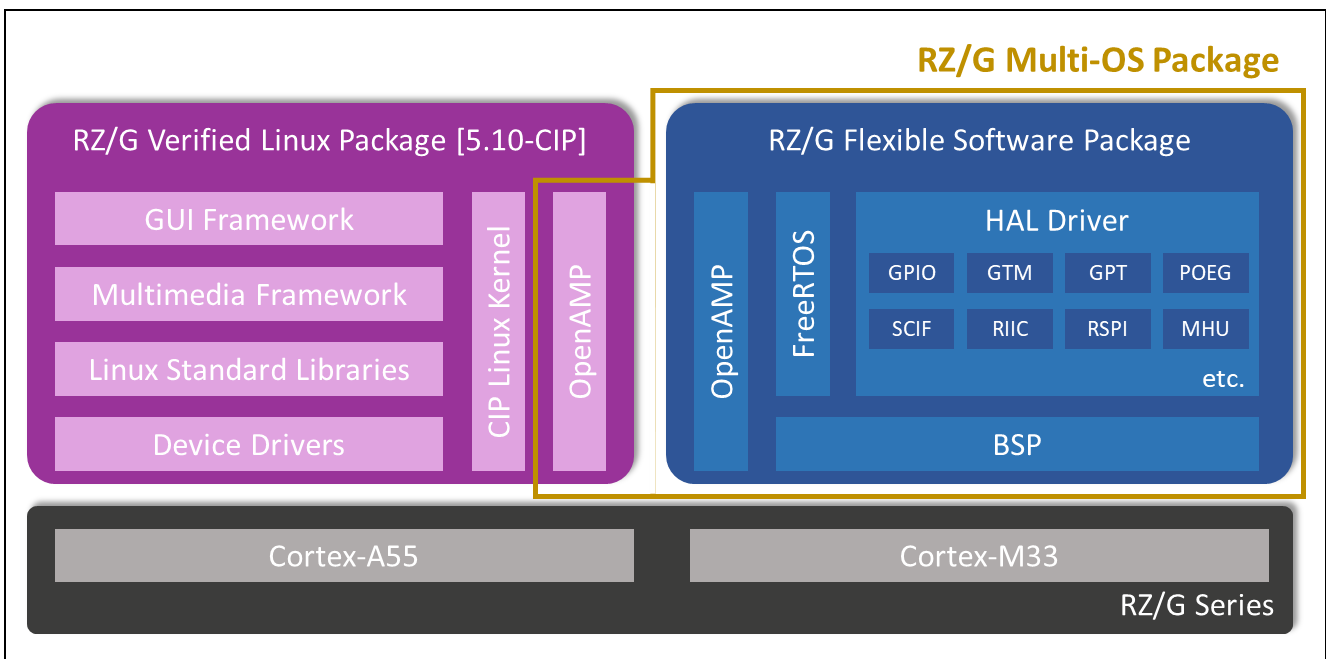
RZ/G Multi-OS Package

RZ/G Verified Linux Package [5.10-CIP]

GUI Framework

Multimedia Framework

Linux Standard Libraries

Device Drivers

CIP Linux Kernel

OpenAMP

RZ/G Flexible Software Package

OpenAMP

FreeRTOS

HAL Driver

| GPIO | GTM | GPT | POEG |
|---|---|---|---|
| SCIF | RIIC | RSPI | MHU |

etc.

BSP

Cortex-A55

Cortex-M33

RZ/G Series